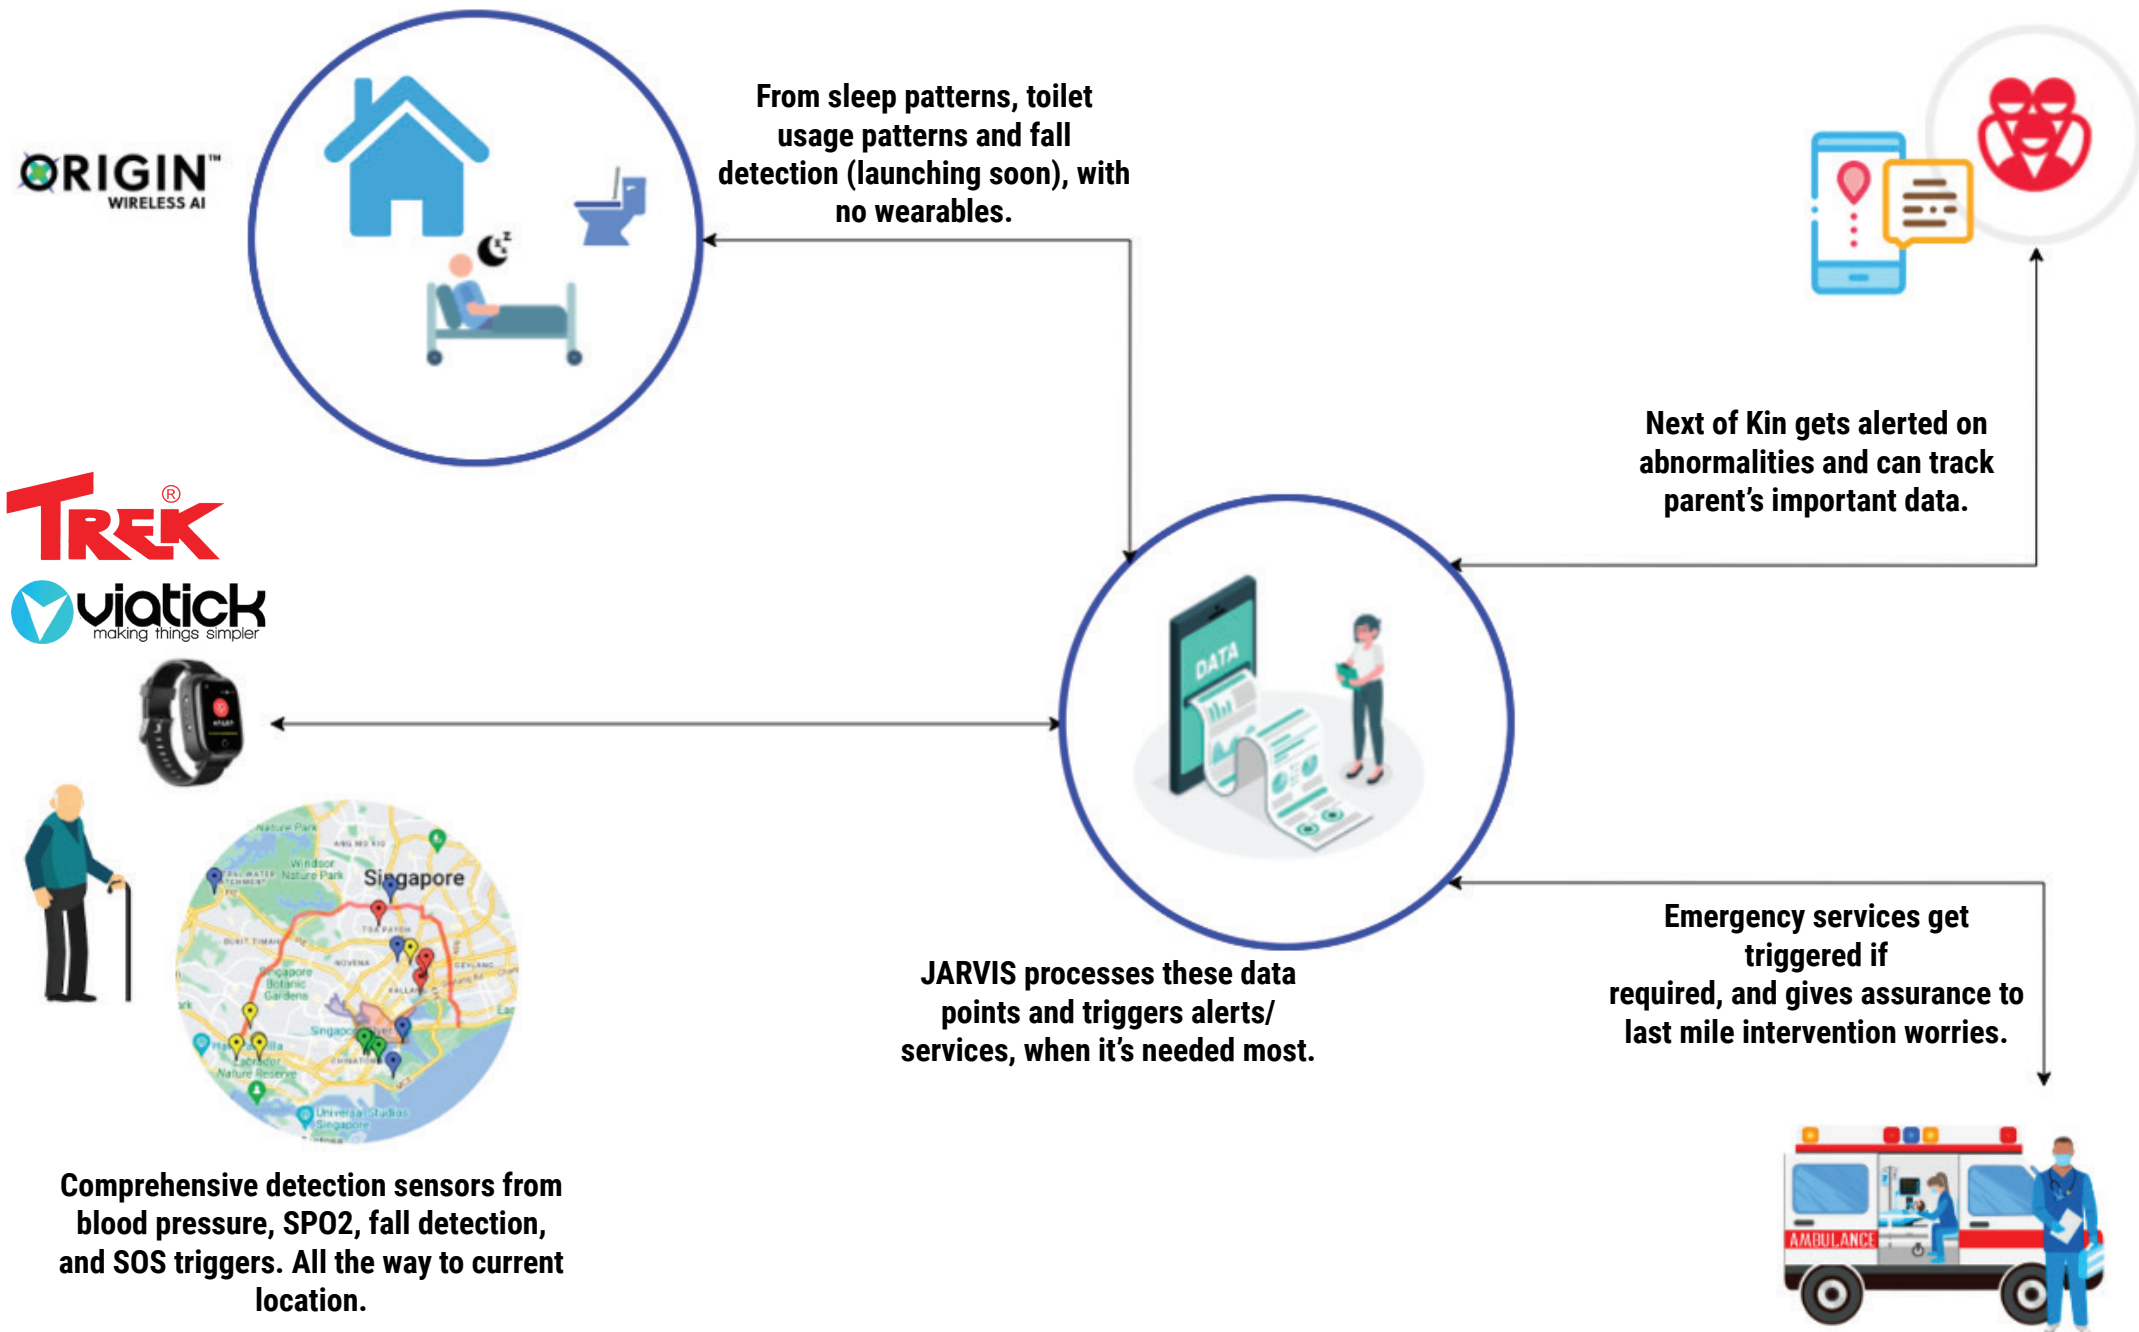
ORIGIN™
WIRELESS AI

From sleep patterns, toilet usage patterns and fall detection (launching soon), with no wearables.

Next of Kin gets alerted on abnormalities and can track parent's important data.

TREK®

viatick
making things simpler

Singapore

JARVIS processes these data points and triggers alerts/ services, when it's needed most.

Emergency services get triggered if required, and gives assurance to last mile intervention worries.

Comprehensive detection sensors from blood pressure, SPO2, fall detection, and SOS triggers. All the way to current location.

DATA

AMBULANCE